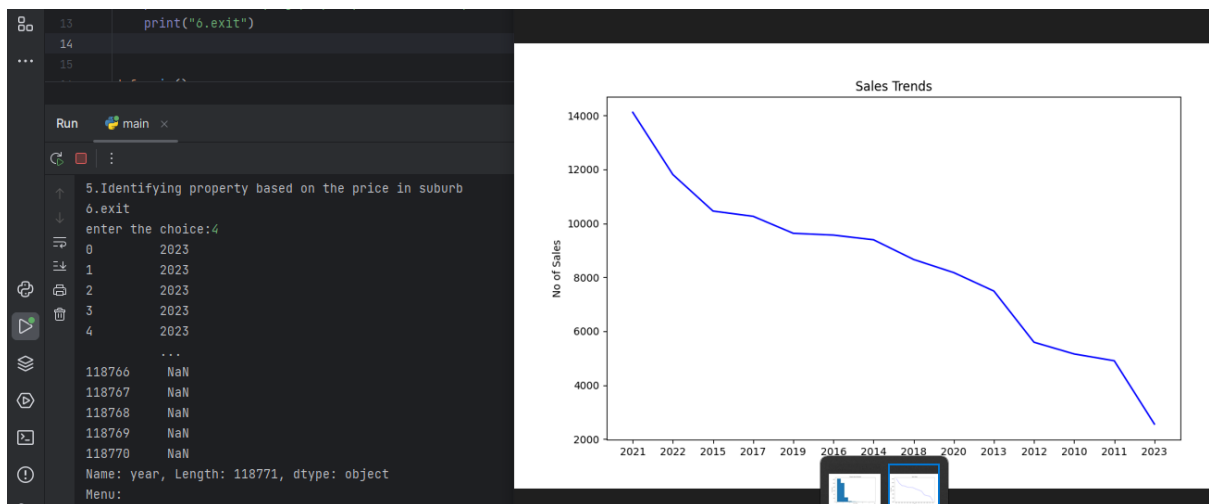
13 print("6.exit")
14
15

Run main ×

5.Identifying property based on the price in suburb
6.exit
enter the choice:4
0 2023
1 2023
2 2023
3 2023
4 2023
...
118766 NaN
118767 NaN
118768 NaN
118769 NaN
118770 NaN
Name: year, Length: 118771, dtype: object
Menu:

Sales Trends

No of Sales

14000
12000
10000
8000
6000
4000
2000

2021 2022 2015 2017 2019 2016 2014 2018 2020 2013 2012 2010 2011 2023